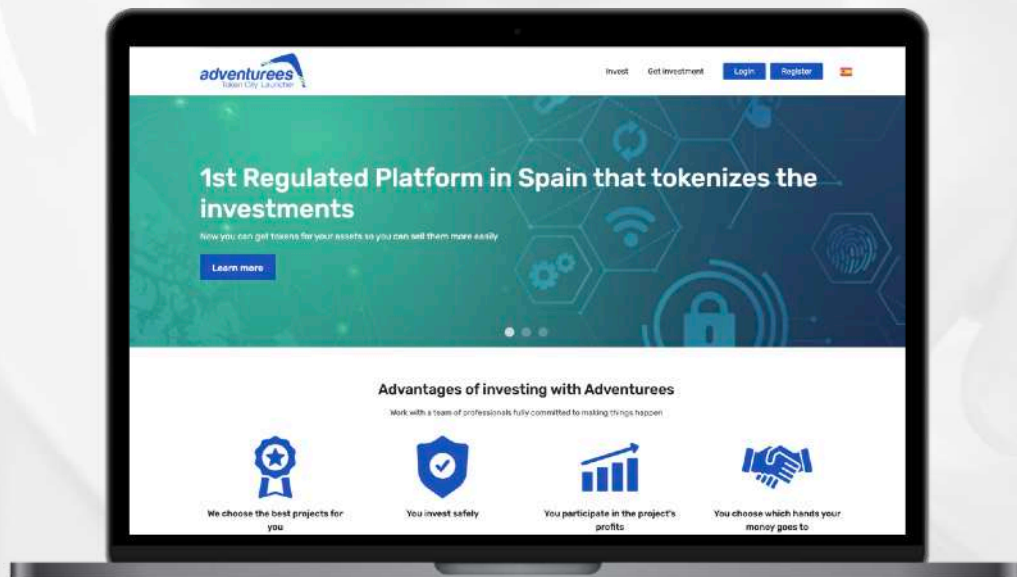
adventurees
Token City Launcher

Invest Get investment Login Register

1st Regulated Platform in Spain that tokenizes the investments

Now you can get tokens for your assets so you can sell them more easily

Learn more

Advantages of investing with Adventurees

Work with a team of professionals fully committed to making things happen

We choose the best projects for you

You invest safely

You participate in the project's profits

You choose which hands your money goes to